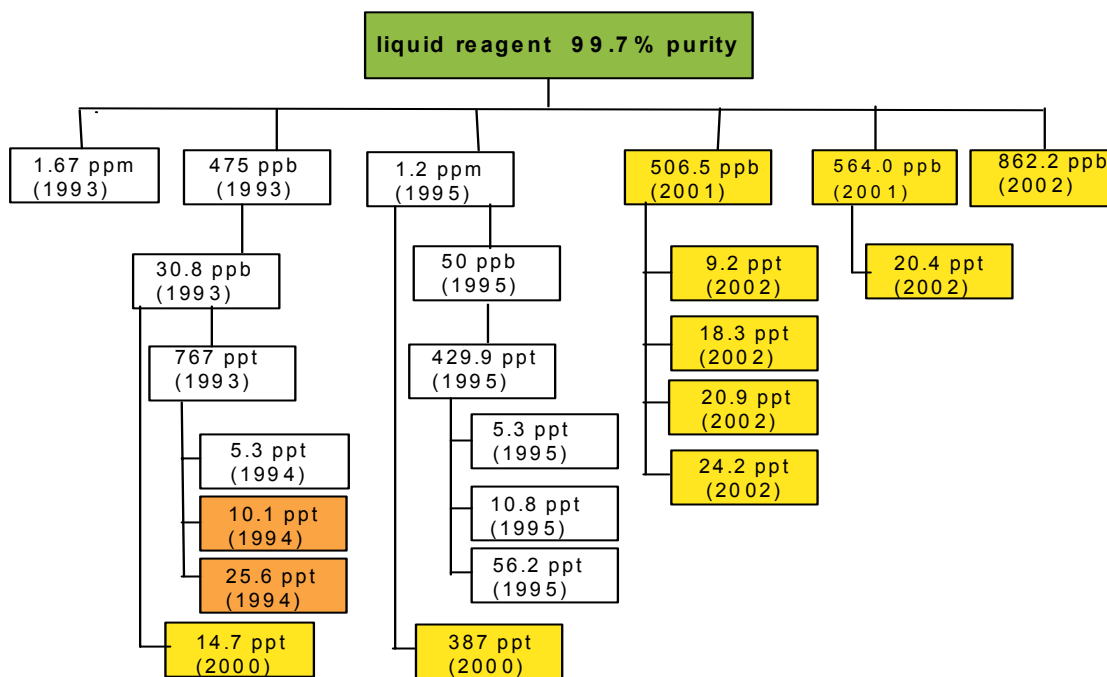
liquid reagent 99.7% purity

1.67 ppm (1993)

475 ppb (1993)

30.8 ppb (1993)

767 ppt (1993)

5.3 ppt (1994)

10.1 ppt (1994)

25.6 ppt (1994)

14.7 ppt (2000)

1.2 ppm (1995)

50 ppb (1995)

429.9 ppt (1995)

5.3 ppt (1995)

10.8 ppt (1995)

56.2 ppt (1995)

387 ppt (2000)

506.5 ppb (2001)

9.2 ppt (2002)

18.3 ppt (2002)

20.9 ppt (2002)

24.2 ppt (2002)

564.0 ppb (2001)

20.4 ppt (2002)

862.2 ppb (2002)